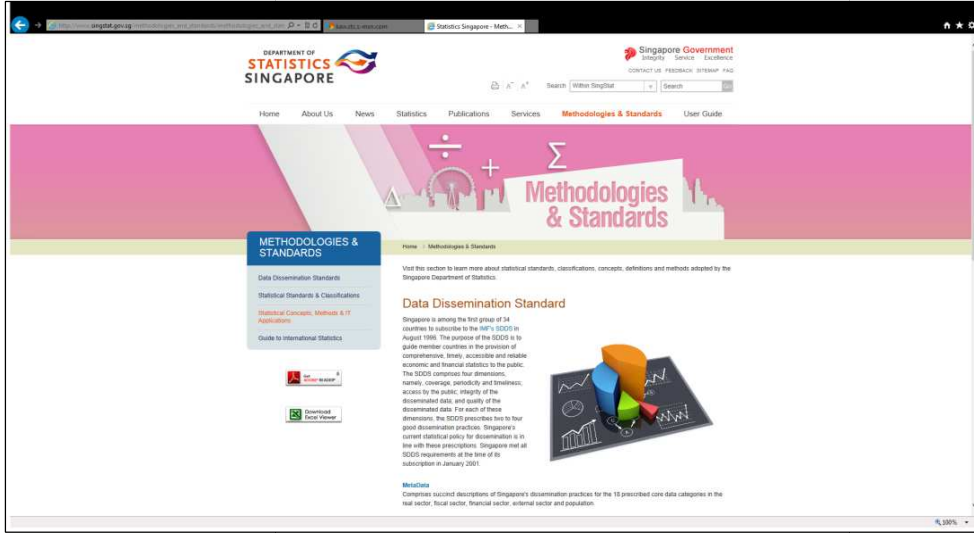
http://www.singstat.gov.sg/methodologies_and_standards/methodologies_and_stan

Statistics Singapore - Meth...

DEPARTMENT OF STATISTICS SINGAPORE

Singapore Government
Integrity Service Excellence

CONTACT US FEEDBACK SITEMAP FAQ

Search Within SingStat Search

Home About Us News Statistics Publications Services Methodologies & Standards User Guide

Methodologies & Standards

METHODOLOGIES & STANDARDS

Data Dissemination Standards

Statistical Standards & Classifications

Statistical Concepts, Methods & IT Applications

Guide to International Statistics

Get Adobe Reader

Download Excel Viewer

Home > Methodologies & Standards

Visit this section to learn more about statistical standards, classifications, concepts, definitions and methods adopted by the Singapore Department of Statistics.

Data Dissemination Standard

Singapore is among the first group of 34 countries to subscribe to the IMF's SDDS in August 1996. The purpose of the SDDS is to guide member countries in the provision of comprehensive, timely, accessible and reliable economic and financial statistics to the public. The SDDS comprises four dimensions, namely, coverage, periodicity and timeliness, access by the public, integrity of the disseminated data, and quality of the disseminated data. For each of these dimensions, the SDDS prescribes two to four good dissemination practices. Singapore's current statistical policy for dissemination is in line with these prescriptions. Singapore met all SDDS requirements at the time of its subscription in January 2001.

MetaData
Comprises succinct descriptions of Singapore's dissemination practices for the 18 prescribed core data categories in the real sector, fiscal sector, financial sector, external sector and population.

100%